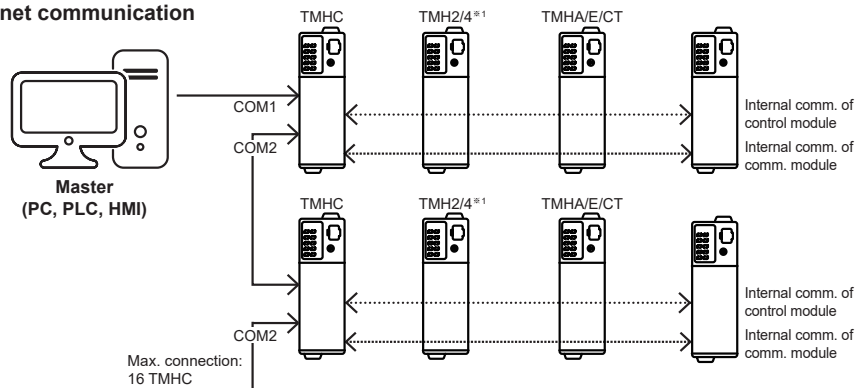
net communication

TMHC
TMH2/4※1
TMHA/E/CT

COM1
COM2

Internal comm. of control module
Internal comm. of comm. module

Master
(PC, PLC, HMI)

TMHC
TMH2/4※1
TMHA/E/CT

Internal comm. of control module
Internal comm. of comm. module

COM2

Max. connection: 16 TMHC